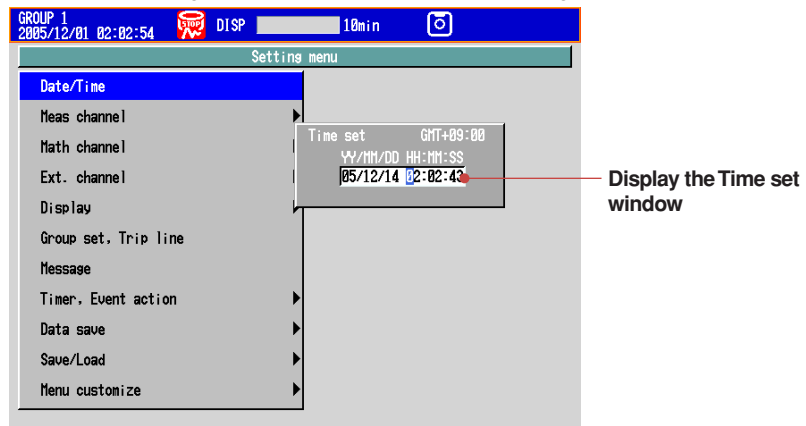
GROUP 1
2005/12/01 02:02:54

STOP

DISP

10min

Setting menu

Date/Time

Meas channel

Math channel

Ext. channel

Display

Group set, Trip line

Message

Timer, Event action

Data save

Save/Load

Menu customize

Time set GMT+09:00

YY/MM/DD HH:MM:SS

05/12/14 02:02:43

Display the Time set window